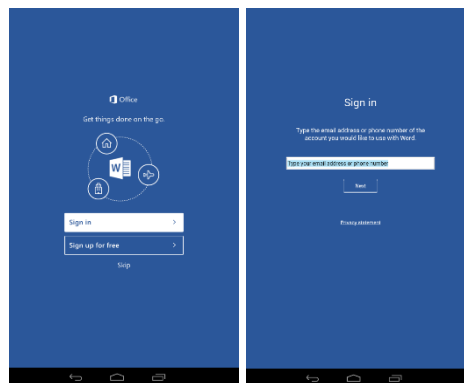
Office

Get things done on the go.

W

Sign in >

Sign up for free >

Skip

Sign in

Type the email address or phone number of the account you would like to use with Word

Type your email address or phone number

Next

Privacy statement